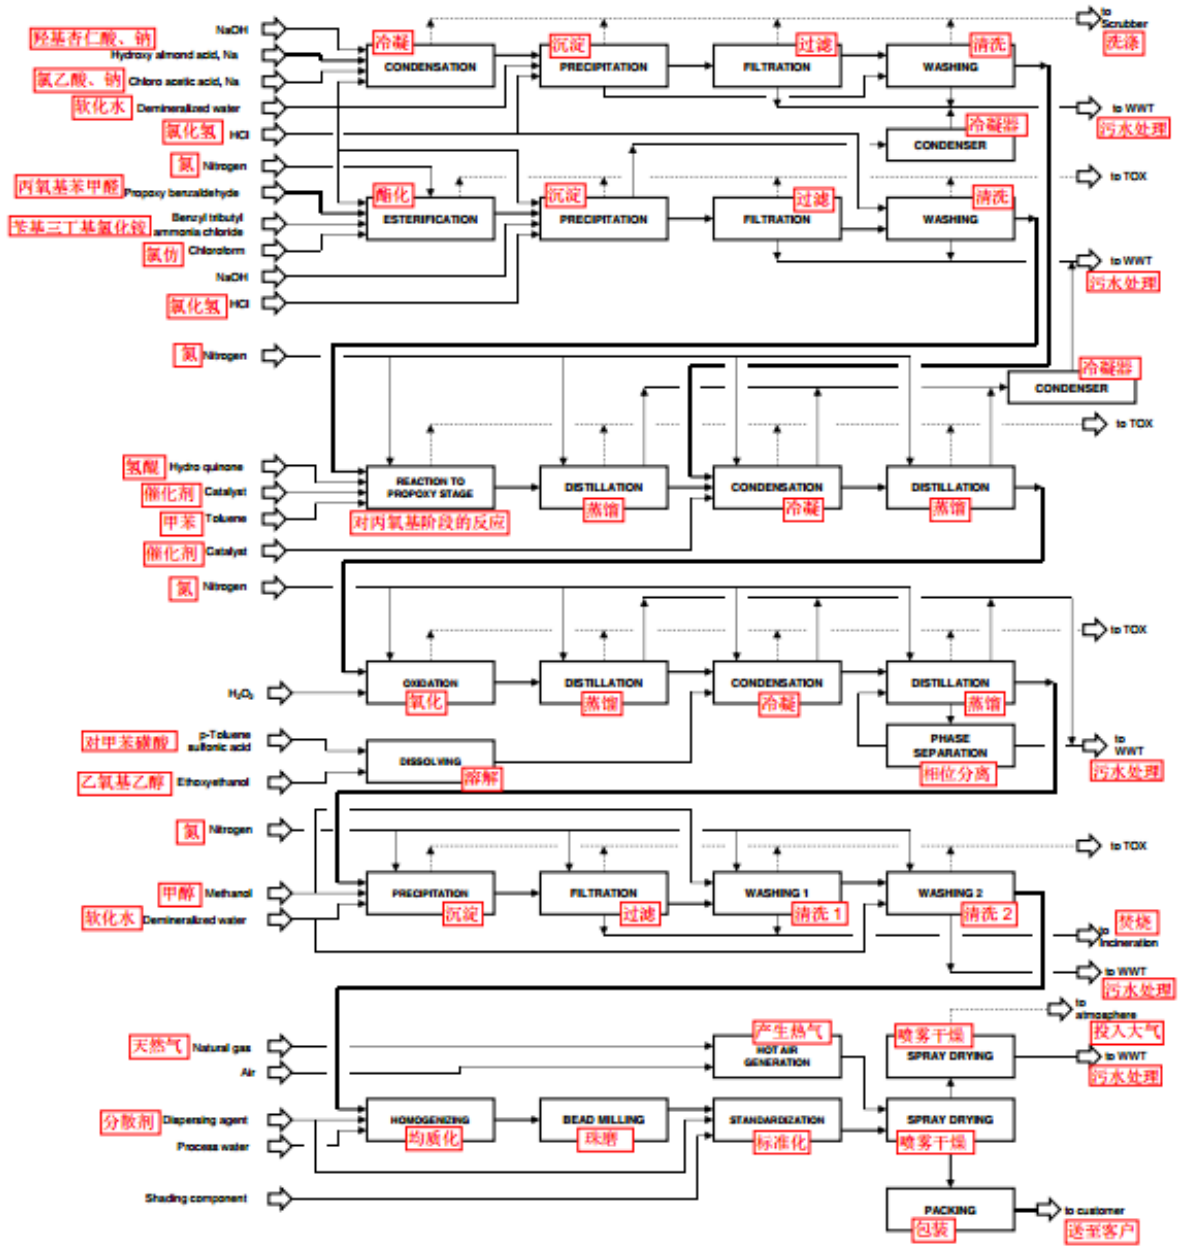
NaOH
羟基杏仁酸、钠 Hydroxy almond acid, Na
氯乙酸、钠 Chloro acetic acid, Na
软化水 Demineralized water
氯化氢 HCl
氮 Nitrogen
丙氧基苯甲醛 Propoxy benzaldehyde
苯基三丁基氯化铵 Benzyl tributyl ammonia chloride
氯仿 Chloroform
NaOH
氯化氢 HCl
冷凝 CONDENSATION
沉淀 PRECIPITATION
过滤 FILTRATION
清洗 WASHING
to Scrubber 洗涤
to WWT 污水处理
冷凝器 CONDENSER
to TOX
酯化 ESTERIFICATION
沉淀 PRECIPITATION
过滤 FILTRATION
清洗 WASHING
to WWT 污水处理
氮 Nitrogen
冷凝器 CONDENSER
to TOX
氢醌 Hydro quinone
催化剂 Catalyst
甲苯 Toluene
催化剂 Catalyst
REACTION TO PROPOXY STAGE 对丙氧基阶段的反应
DISTILLATION 蒸馏
CONDENSATION 冷凝
DISTILLATION 蒸馏
氮 Nitrogen
to TOX
$H_2O_2$
OXIDATION 氧化
DISTILLATION 蒸馏
CONDENSATION 冷凝
DISTILLATION 蒸馏
对甲苯磺酸 p-Toluene sulfonic acid
DISSOLVING 溶解
乙氧基乙醇 Ethoxyethanol
PHASE SEPARATION 相位分离
to WWT 污水处理
氮 Nitrogen
to TOX
甲醇 Methanol
软化水 Demineralized water
PRECIPITATION 沉淀
FILTRATION 过滤
WASHING 1 清洗 1
WASHING 2 清洗 2
to Incineration 焚烧
to WWT 污水处理
天然气 Natural gas
Air
产生热气 HOT AIR GENERATION
喷雾干燥 SPRAY DRYING
to atmosphere 投入大气
to WWT 污水处理
分散剂 Dispersing agent
Process water
HOMOGENIZING 均质化
BEAD MILLING 珠磨
STANDARDIZATION 标准化
SPRAY DRYING 喷雾干燥
Shading component
PACKING 包装
to customer 送至客户